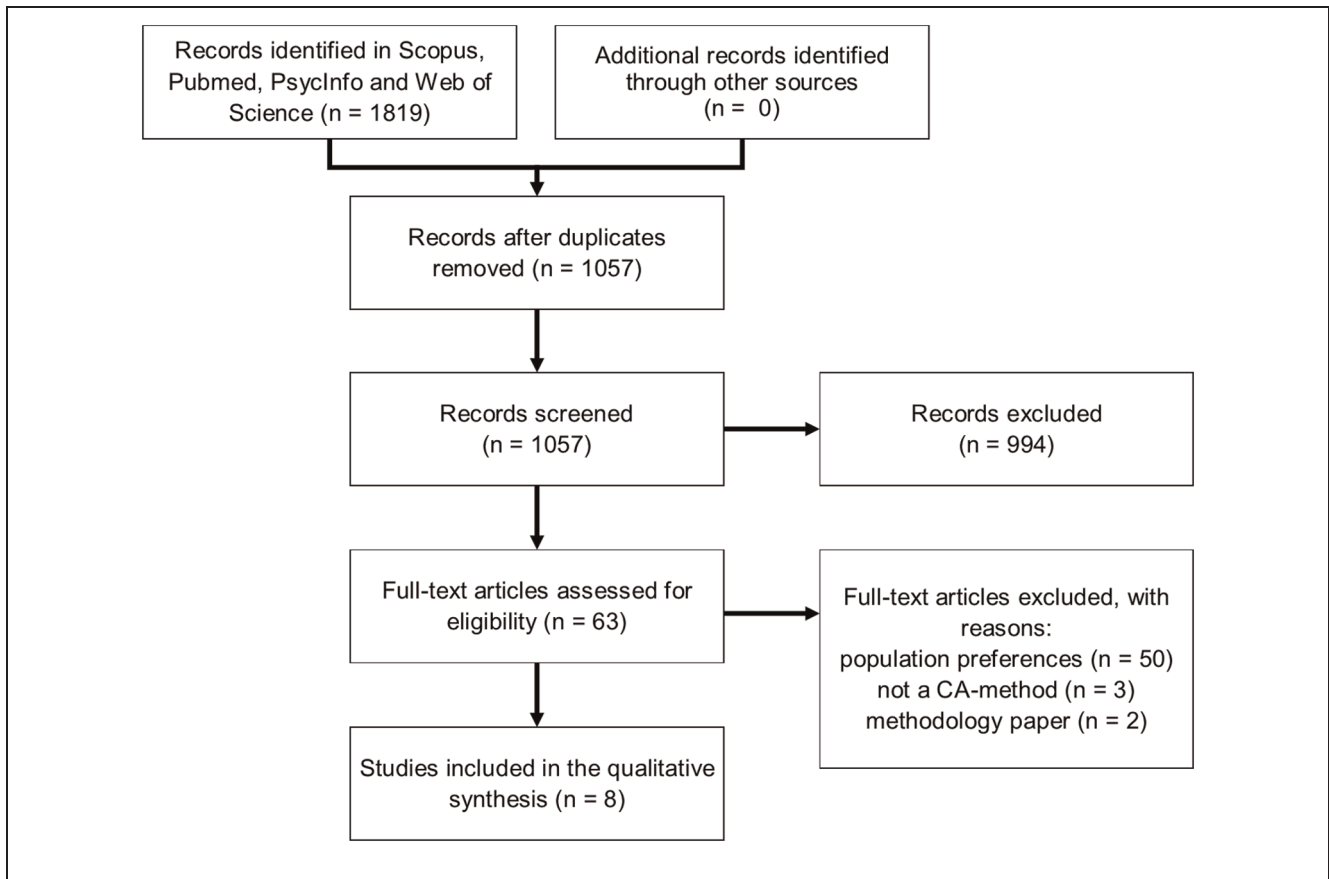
Records identified in Scopus, Pubmed, PsycInfo and Web of Science (n = 1819)

Additional records identified through other sources (n = 0)

Records after duplicates removed (n = 1057)

Records screened (n = 1057)

Records excluded (n = 994)

Full-text articles assessed for eligibility (n = 63)

Full-text articles excluded, with reasons:
population preferences (n = 50)
not a CA-method (n = 3)
methodology paper (n = 2)

Studies included in the qualitative synthesis (n = 8)